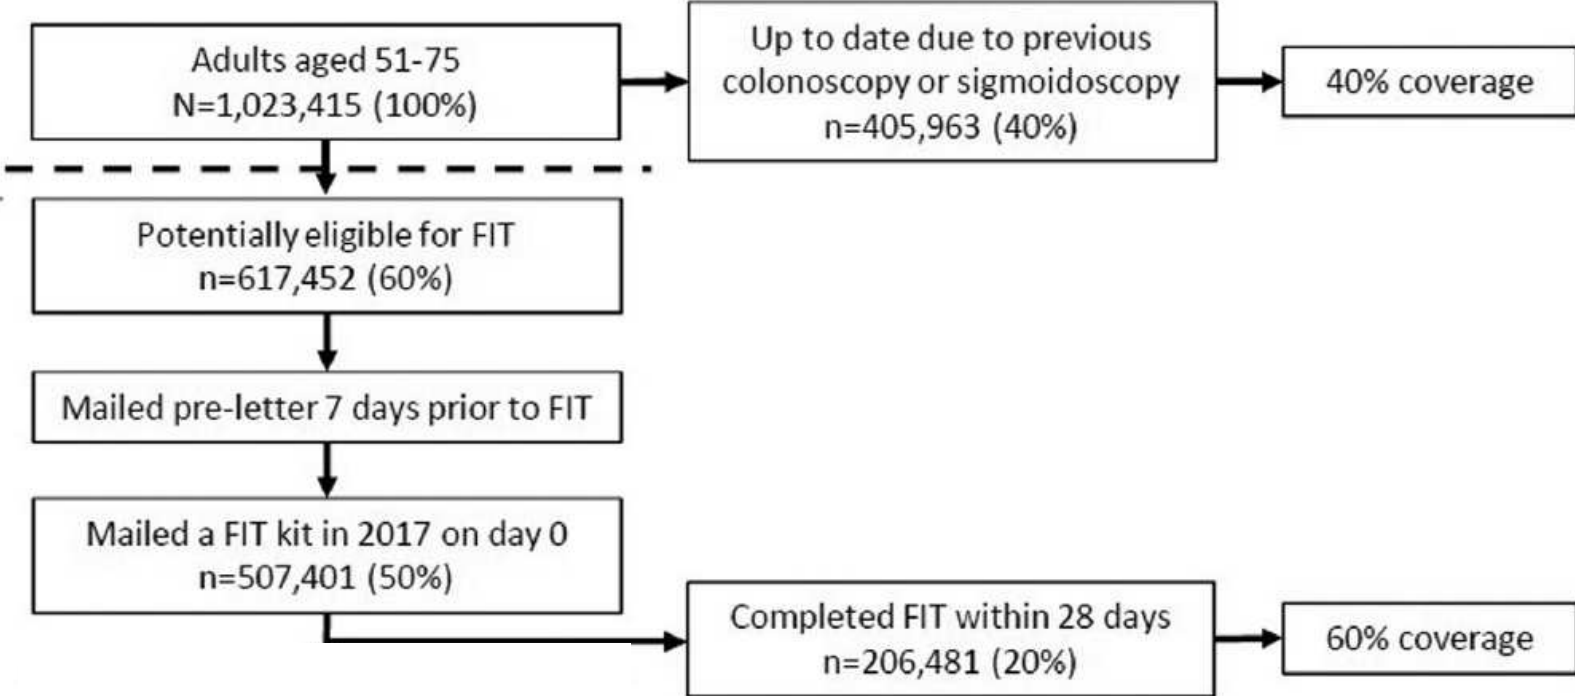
Adults aged 51-75
N=1,023,415 (100%)

Up to date due to previous colonoscopy or sigmoidoscopy
n=405,963 (40%)

40% coverage

Potentially eligible for FIT
n=617,452 (60%)

Mailed pre-letter 7 days prior to FIT

Mailed a FIT kit in 2017 on day 0
n=507,401 (50%)

Completed FIT within 28 days
n=206,481 (20%)

60% coverage